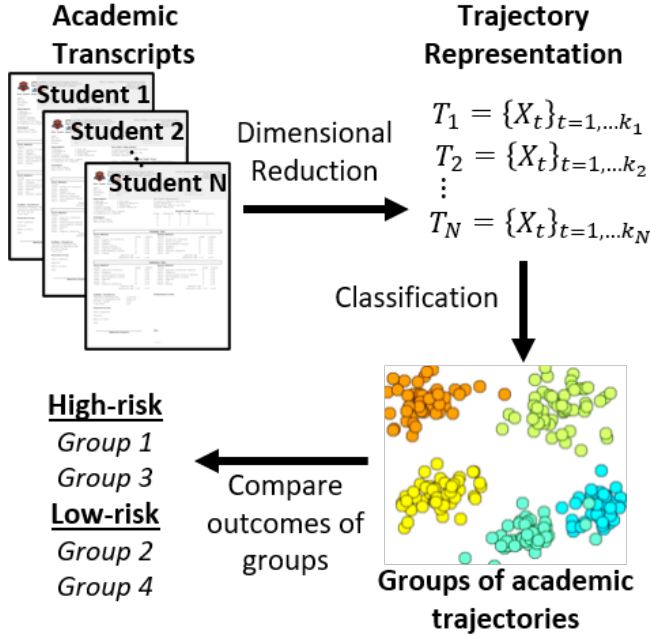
Academic Transcripts

Student 1
Student 2
Student N

Dimensional Reduction

Trajectory Representation

$T_1 = \{X_t\}_{t=1,\ldots k_1}$
$T_2 = \{X_t\}_{t=1,\ldots k_2}$
$\vdots$
$T_N = \{X_t\}_{t=1,\ldots k_N}$

Classification

Groups of academic trajectories

Compare outcomes of groups

High-risk
Group 1
Group 3
Low-risk
Group 2
Group 4